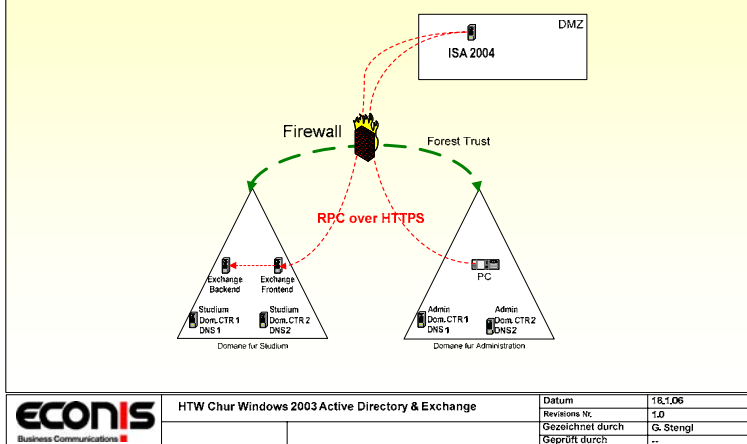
DMZ

ISA 2004

Firewall

Forest Trust

RPC over HTTPS

Exchange Backend

Exchange Frontend

PC

Studium Dom. CTR 1 DNS 1

Studium Dom. CTR 2 DNS2

Admin Dom. CTR1 DNS 1

Admin Dom. CTR 2 DNS2

Domane fur Studium

Domane fur Administration

ECONIS
Business Communications

HTW Chur Windows 2003 Active Directory & Exchange

| Datum | 18.1.06 |
|---|---|
| Revisions Nr. | 1.0 |
| Gezeichnet durch | G. Stengl |
| Geprüft durch | -- |